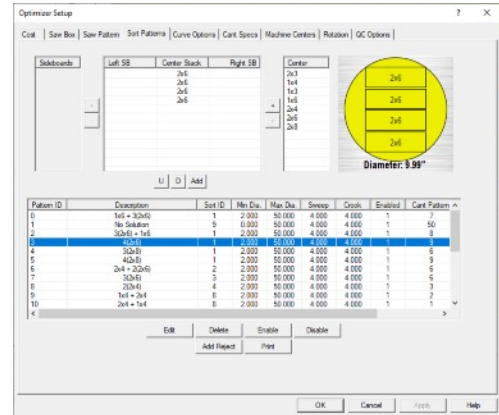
Optimizer Setup
?
X

Cost | Saw Box | Saw Pattern | Sort Patterns | Curve Options | Cant Specs | Machine Centers | Rotation | QC Options

Sideboards

| Left SB | Center Stack | Right SB |
|---|---|---|
| | 2x6 | |
| | 2x6 | |
| | 2x6 | |
| | 2x6 | |

<
>
<
>

Center
2x3
1x4
1x3
1x6
2x4
2x6
2x8

2x6
2x6
2x6
2x6

Diameter: 9.99"

U D Add

| Pattern ID | Description | Sort ID | Min Dia. | Max Dia. | Sweep | Crook | Enabled | Cant Pattern |
|---|---|---|---|---|---|---|---|---|
| 0 | 1x6 + 3(2x6) | 1 | 2.000 | 50.000 | 4.000 | 4.000 | 1 | 7 |
| 1 | No Solution | 9 | 0.000 | 50.000 | 4.000 | 4.000 | 1 | 50 |
| 2 | 3(2x6) + 1x6 | 1 | 2.000 | 50.000 | 4.000 | 4.000 | 1 | 8 |
| 3 | 4(2x6) | 1 | 2.000 | 50.000 | 4.000 | 4.000 | 1 | 9 |
| 4 | 3(2x8) | 1 | 2.000 | 50.000 | 4.000 | 4.000 | 1 | 6 |
| 5 | 4(2x8) | 1 | 2.000 | 50.000 | 4.000 | 4.000 | 1 | 5 |
| 6 | 2x4 + 2(2x6) | 2 | 2.000 | 50.000 | 4.000 | 4.000 | 1 | 6 |
| 7 | 3(2x6) | 1 | 2.000 | 50.000 | 4.000 | 4.000 | 1 | 6 |
| 8 | 2(2x4) | 4 | 2.000 | 50.000 | 4.000 | 4.000 | 1 | 3 |
| 9 | 1x4 + 2x4 | 8 | 2.000 | 50.000 | 4.000 | 4.000 | 1 | 2 |
| 10 | 2x4 + 1x4 | 8 | 2.000 | 50.000 | 4.000 | 4.000 | 1 | 1 |

Edit | Delete | Enable | Disable
Add Reject | Print

OK | Cancel | Apply | Help